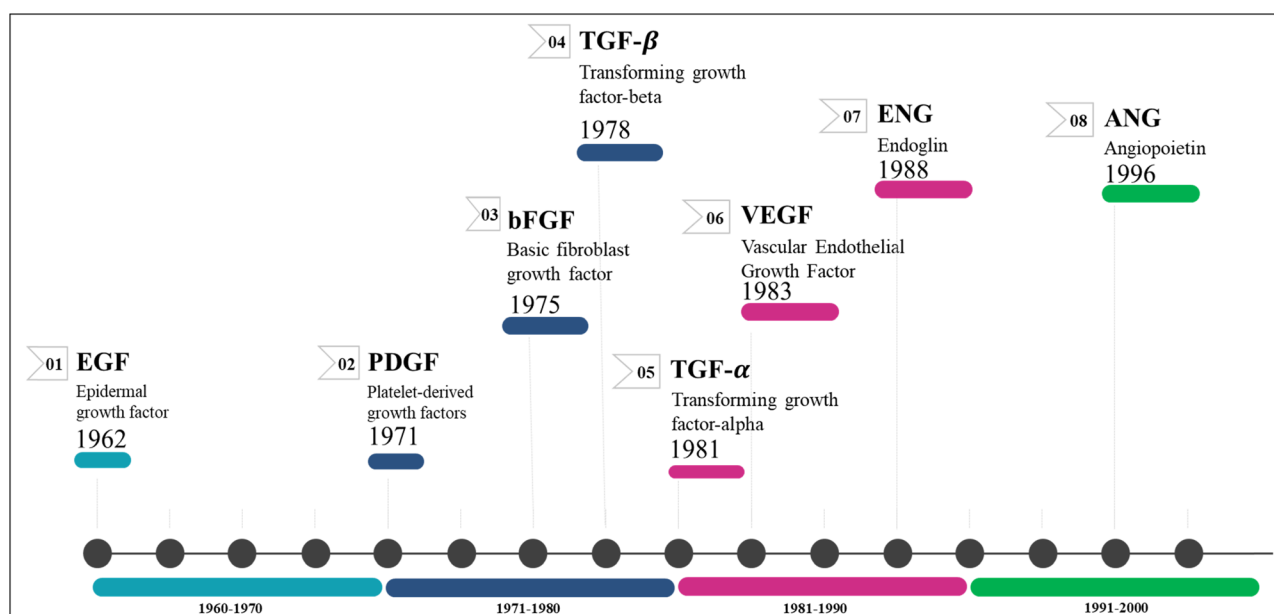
01 EGF
Epidermal growth factor
1962

02 PDGF
Platelet-derived growth factors
1971

03 bFGF
Basic fibroblast growth factor
1975

04 TGF-$\beta$
Transforming growth factor-beta
1978

05 TGF-$\alpha$
Transforming growth factor-alpha
1981

06 VEGF
Vascular Endothelial Growth Factor
1983

07 ENG
Endoglin
1988

08 ANG
Angiopoietin
1996

1960-1970
1971-1980
1981-1990
1991-2000